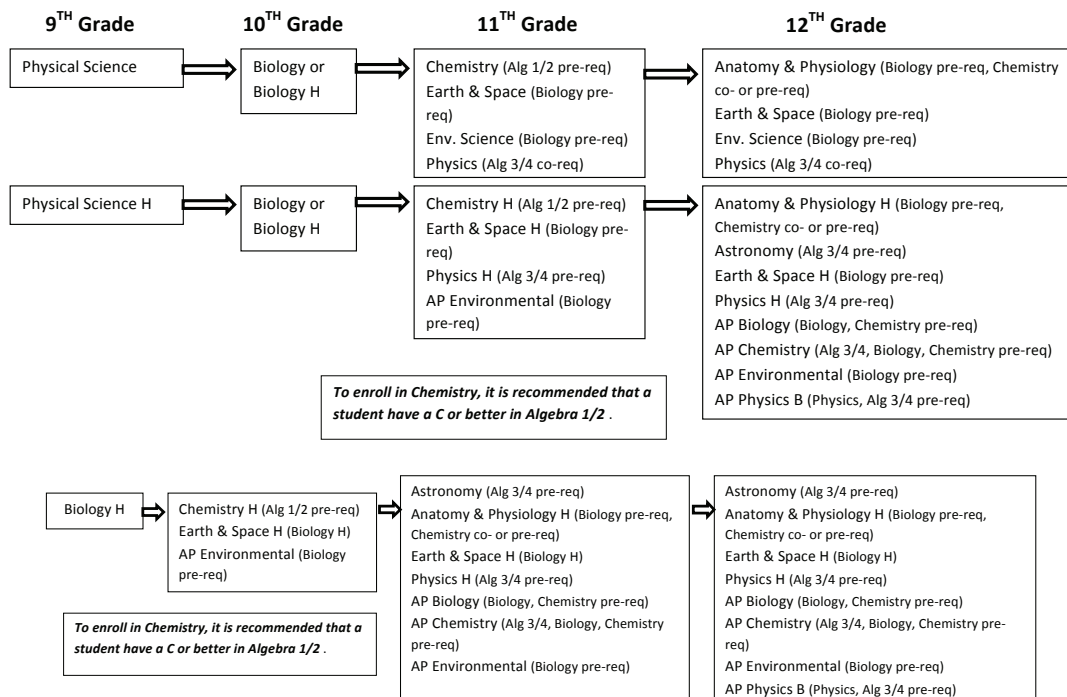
$9^{TH}$ Grade

$10^{TH}$ Grade

$11^{TH}$ Grade

$12^{TH}$ Grade

Physical Science

Biology or Biology H

Chemistry (Alg 1/2 pre-req)
Earth & Space (Biology pre-req)
Env. Science (Biology pre-req)
Physics (Alg 3/4 co-req)

Anatomy & Physiology (Biology pre-req, Chemistry co- or pre-req)
Earth & Space (Biology pre-req)
Env. Science (Biology pre-req)
Physics (Alg 3/4 co-req)

Physical Science H

Biology or Biology H

Chemistry H (Alg 1/2 pre-req)
Earth & Space H (Biology pre-req)
Physics H (Alg 3/4 pre-req)
AP Environmental (Biology pre-req)

Anatomy & Physiology H (Biology pre-req, Chemistry co- or pre-req)
Astronomy (Alg 3/4 pre-req)
Earth & Space H (Biology pre-req)
Physics H (Alg 3/4 pre-req)
AP Biology (Biology, Chemistry pre-req)
AP Chemistry (Alg 3/4, Biology, Chemistry pre-req)
AP Environmental (Biology pre-req)
AP Physics B (Physics, Alg 3/4 pre-req)

*To enroll in Chemistry, it is recommended that a student have a C or better in Algebra 1/2* .

Biology H

Chemistry H (Alg 1/2 pre-req)
Earth & Space H (Biology H)
AP Environmental (Biology pre-req)

Astronomy (Alg 3/4 pre-req)
Anatomy & Physiology H (Biology pre-req, Chemistry co- or pre-req)
Earth & Space H (Biology H)
Physics H (Alg 3/4 pre-req)
AP Biology (Biology, Chemistry pre-req)
AP Chemistry (Alg 3/4, Biology, Chemistry pre-req)
AP Environmental (Biology pre-req)

Astronomy (Alg 3/4 pre-req)
Anatomy & Physiology H (Biology pre-req, Chemistry co- or pre-req)
Earth & Space H (Biology H)
Physics H (Alg 3/4 pre-req)
AP Biology (Biology, Chemistry pre-req)
AP Chemistry (Alg 3/4, Biology, Chemistry pre-req)
AP Environmental (Biology pre-req)
AP Physics B (Physics, Alg 3/4 pre-req)

*To enroll in Chemistry, it is recommended that a student have a C or better in Algebra 1/2* .